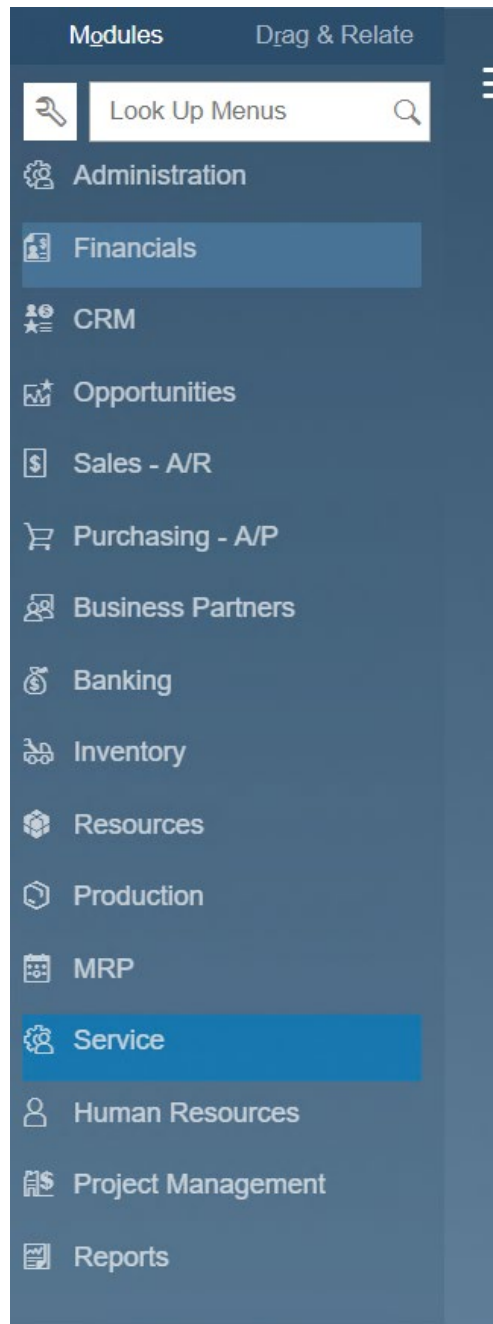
Modules
Drag & Relate

Look Up Menus

Administration
Financials
CRM
Opportunities
Sales - A/R
Purchasing - A/P
Business Partners
Banking
Inventory
Resources
Production
MRP
Service
Human Resources
Project Management
Reports